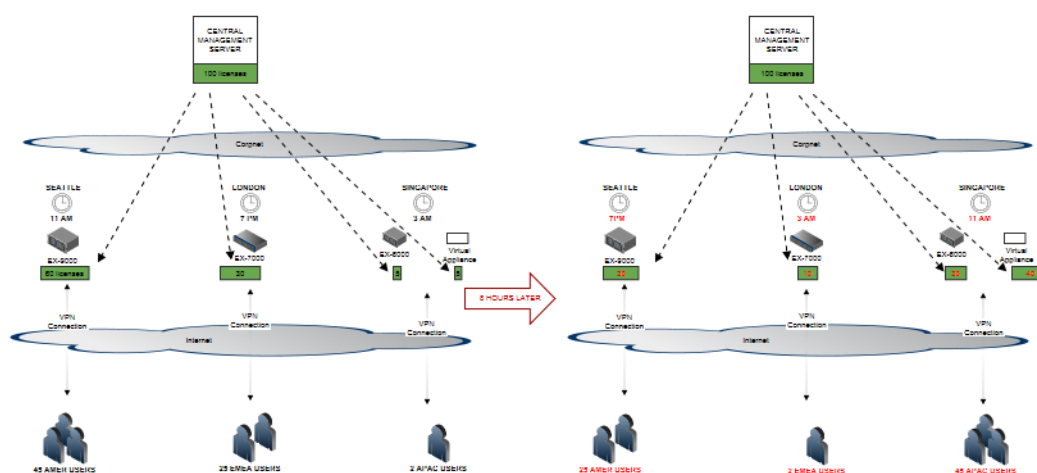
CENTRAL MANAGEMENT SERVER

100 licenses

Corpnet

SEATTLE

11 AM

EX-9000

60 licenses

LONDON

7 PM

EX-7000

30

SINGAPORE

3 AM

EX-6000

5

Virtual Appliance

5

VPN Connection

VPN Connection

VPN Connection

Internet

45 AMER USERS

35 EMEA USERS

3 APAC USERS

8 HOURS LATER

CENTRAL MANAGEMENT SERVER

100 licenses

Corpnet

SEATTLE

7PM

EX-9000

30

LONDON

3 AM

EX-7000

10

SINGAPORE

11 AM

EX-6000

20

Virtual Appliance

40

VPN Connection

VPN Connection

VPN Connection

Internet

25 AMER USERS

3 EMEA USERS

46 APAC USERS